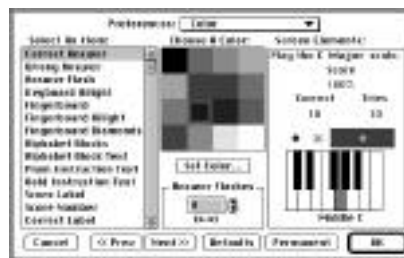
Preferences: Color

Select An Item:
Correct Answer
Wrong Answer
Answer Flash
Keyboard Height
Fingerboard
Fingerboard Height
Fingerboard Elements
Alphabet Blocks
Alphabet Block Text
Piano Instruction Text
Bold Instruction Text
Score Label
Score Number
Correct Label

Choose A Color:
Set Color...
Answer Flashes
8
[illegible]

Screen Elements:
Play the C Major scale.
Score
100%
Correct
10
Tries
10
Middle C

Cancel
<< Prev
Next >>
Defaults
Permanent
OK